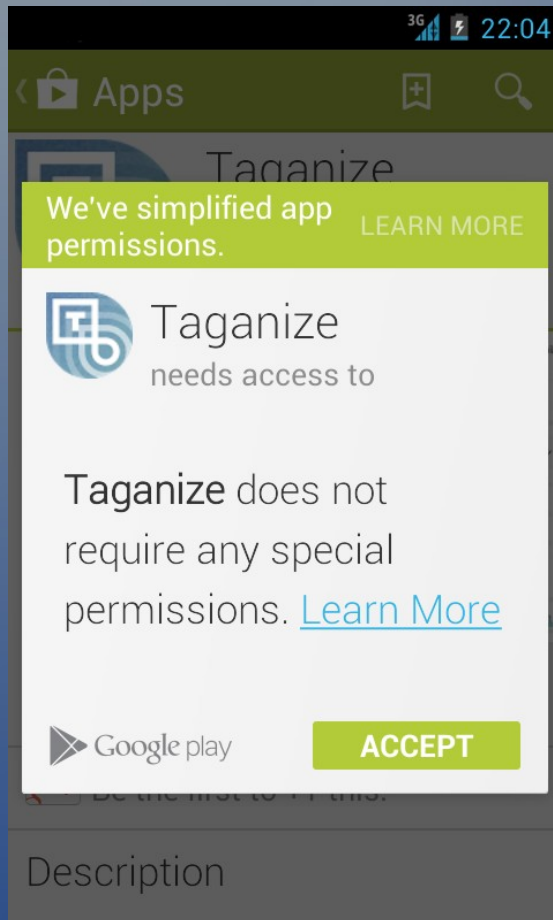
3G 22:04

Apps

Taganize

We've simplified app permissions.

LEARN MORE

Taganize

needs access to

Taganize does not require any special permissions. Learn More

Google play

ACCEPT

Be the first to +1 this.

Description